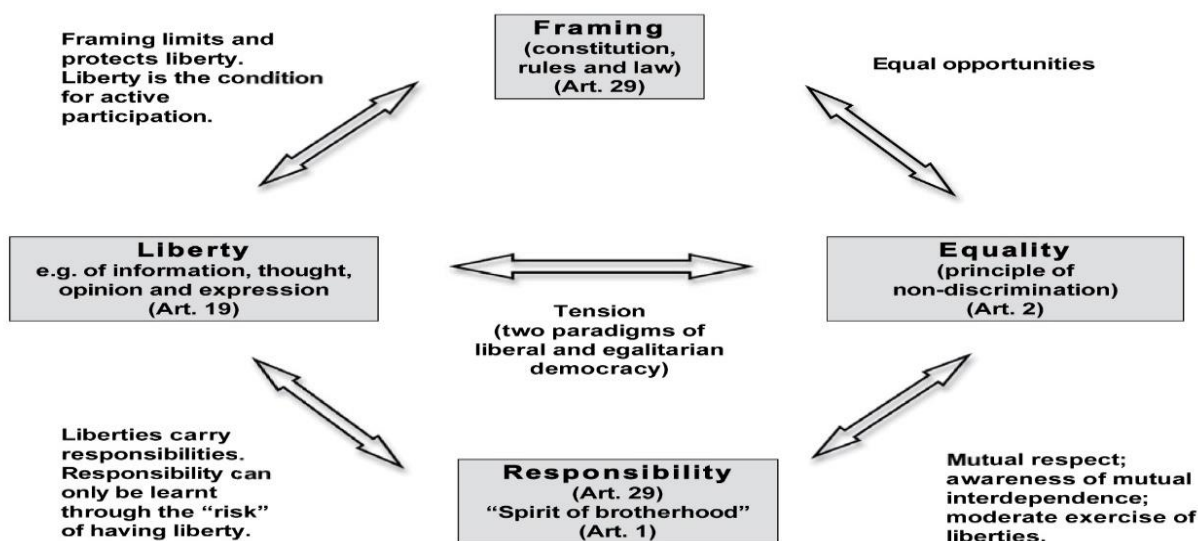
Framing limits and protects liberty. Liberty is the condition for active participation.

Framing
(constitution, rules and law)
(Art. 29)

Equal opportunities

Liberty
e.g. of information, thought, opinion and expression
(Art. 19)

Tension
(two paradigms of liberal and egalitarian democracy)

Equality
(principle of non-discrimination)
(Art. 2)

Liberties carry responsibilities. Responsibility can only be learnt through the "risk" of having liberty.

Responsibility
(Art. 29)
"Spirit of brotherhood"
(Art. 1)

Mutual respect; awareness of mutual interdependence; moderate exercise of liberties.